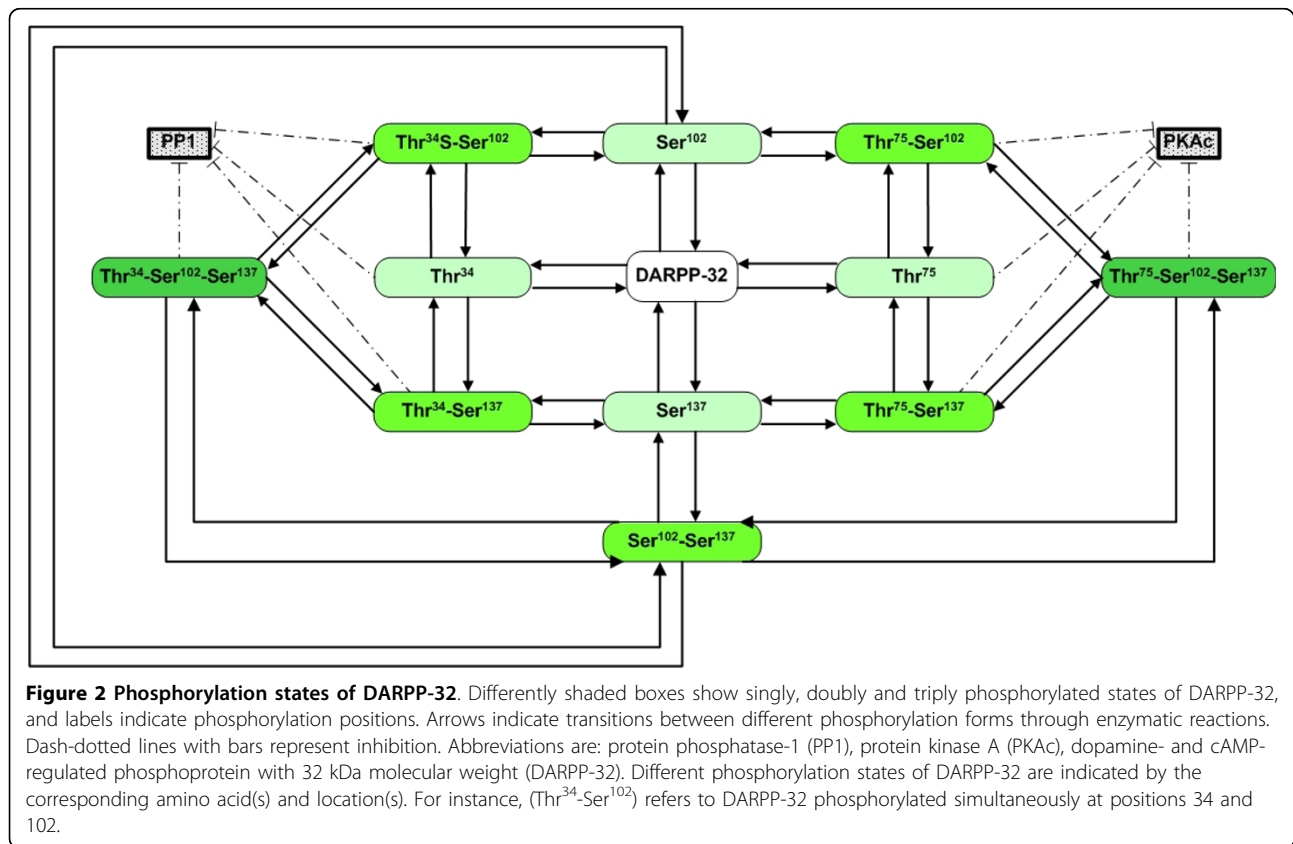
PP1

Thr$^{34}$S-Ser$^{102}$

Ser$^{102}$

Thr$^{75}$-Ser$^{102}$

PKAc

Thr$^{34}$-Ser$^{102}$-Ser$^{137}$

Thr$^{34}$

DARPP-32

Thr$^{75}$

Thr$^{75}$-Ser$^{102}$-Ser$^{137}$

Thr$^{34}$-Ser$^{137}$

Ser$^{137}$

Thr$^{75}$-Ser$^{137}$

Ser$^{102}$-Ser$^{137}$

**Figure 2 Phosphorylation states of DARPP-32**. Differently shaded boxes show singly, doubly and triply phosphorylated states of DARPP-32, and labels indicate phosphorylation positions. Arrows indicate transitions between different phosphorylation forms through enzymatic reactions. Dash-dotted lines with bars represent inhibition. Abbreviations are: protein phosphatase-1 (PP1), protein kinase A (PKAc), dopamine- and cAMP-regulated phosphoprotein with 32 kDa molecular weight (DARPP-32). Different phosphorylation states of DARPP-32 are indicated by the corresponding amino acid(s) and location(s). For instance, (Thr$^{34}$-Ser$^{102}$) refers to DARPP-32 phosphorylated simultaneously at positions 34 and 102.